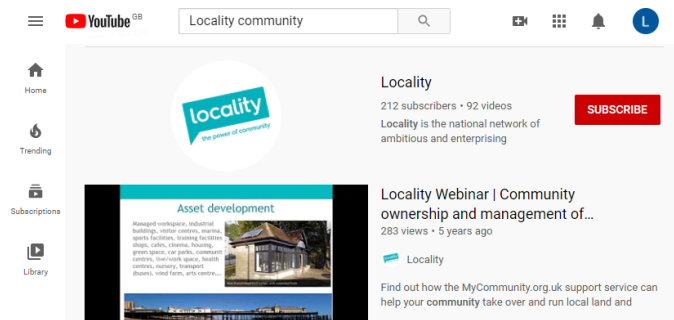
YouTube GB

Locality community

L

Home

Trending

Subscriptions

Library

locality
the power of community

Locality

212 subscribers • 92 videos

Locality is the national network of ambitious and enterprising

SUBSCRIBE

Asset development

Managed workspace, industrial buildings, visitor centres, marina, sports facilities, training facilities, shops, cafes, cinema, housing, green space, car parks, community centres, live/work space, health centres, nursery, transport (buses), wind farm, arts centre...

Locality Webinar | Community ownership and management of...

283 views • 5 years ago

Locality

Find out how the MyCommunity.org.uk support service can help your community take over and run local land and